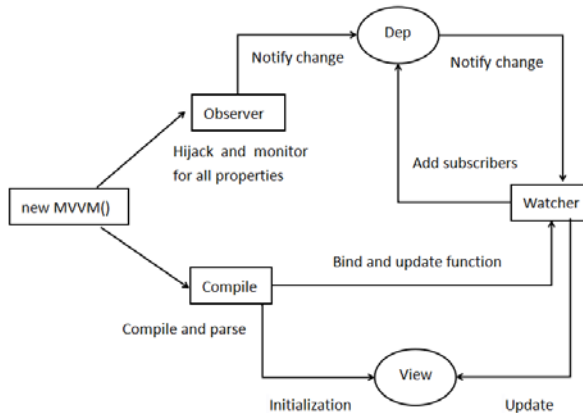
Dep

Notify change

Notify change

Observer

Hijack and monitor for all properties

Add subscribers

new MVVM()

Watcher

Bind and update function

Compile

Compile and parse

View

Initialization

Update